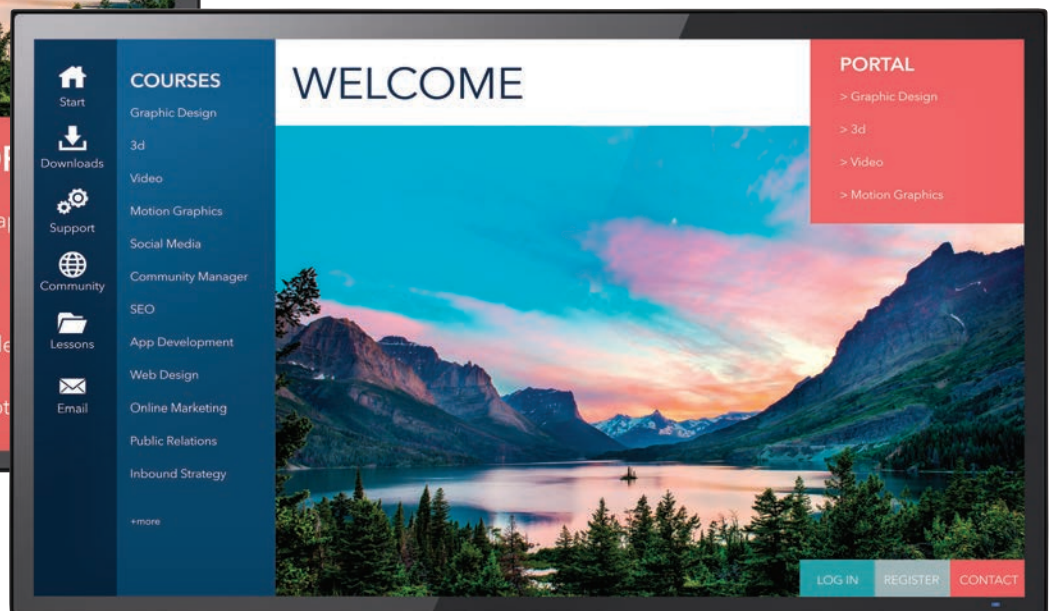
Start
Downloads
Support
Community
Lessons
Email

COURSES
Graphic Design
3d
Video
Motion Graphics
Social Media
Community Manager
SEO
App Development
Web Design
Online Marketing
Public Relations
Inbound Strategy
+more

WELCOME

PORTAL
> Graphic Design
> 3d
> Video
> Motion Graphics

LOG IN
REGISTER
CONTACT